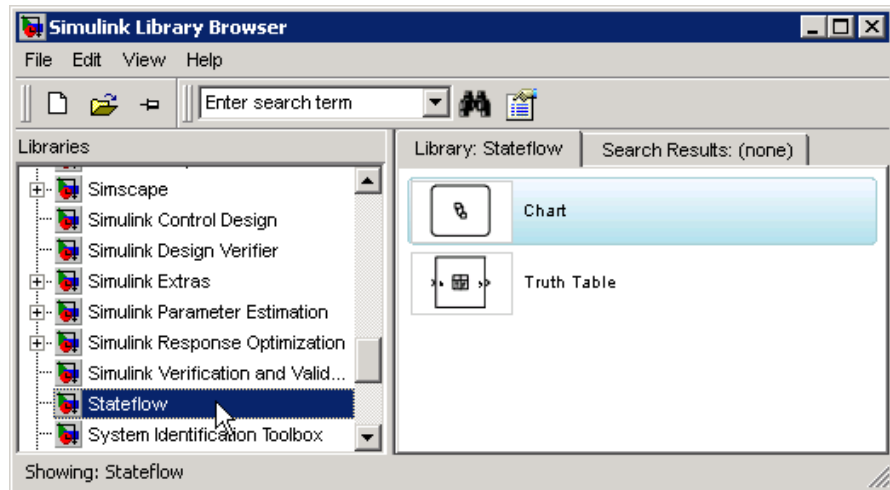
Simulink Library Browser

File Edit View Help

Enter search term

Libraries

Simscape
Simulink Control Design
Simulink Design Verifier
Simulink Extras
Simulink Parameter Estimation
Simulink Response Optimization
Simulink Verification and Valid...
Stateflow
System Identification Toolbox

Library: Stateflow | Search Results: (none)

Chart

Truth Table

Showing: Stateflow